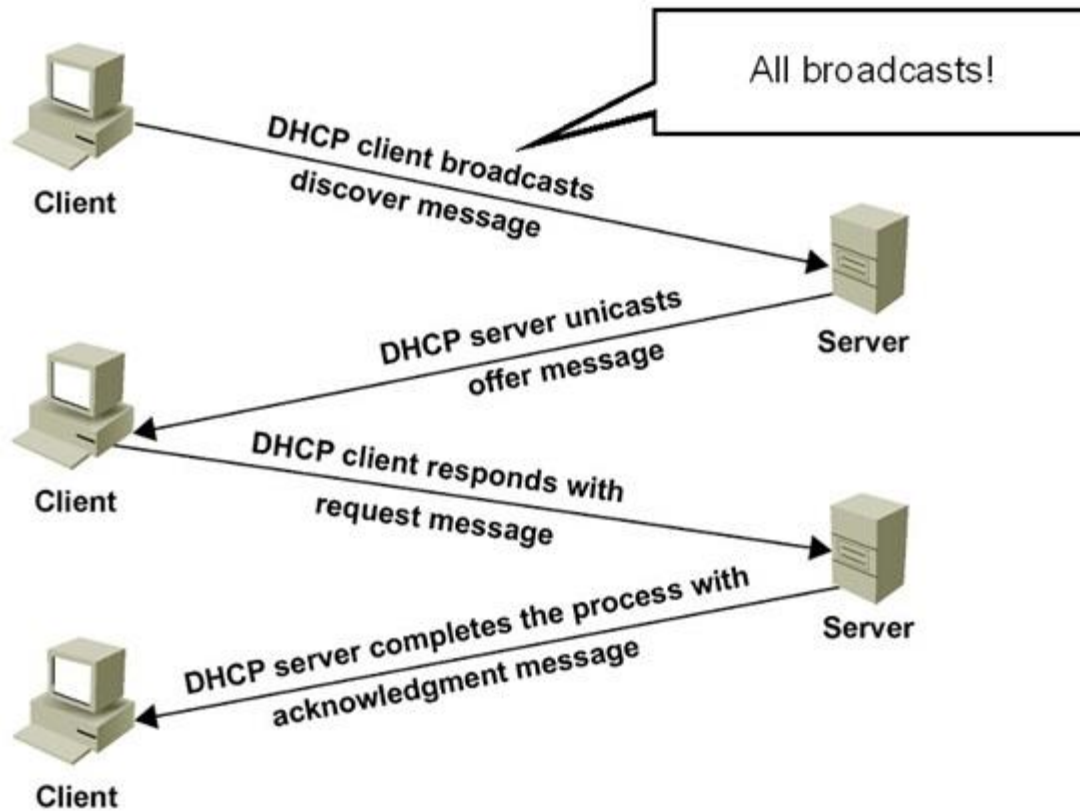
All broadcasts!

Client

DHCP client broadcasts discover message

Server

DHCP server unicasts offer message

Client

DHCP client responds with request message

Server

DHCP server completes the process with acknowledgment message

Client